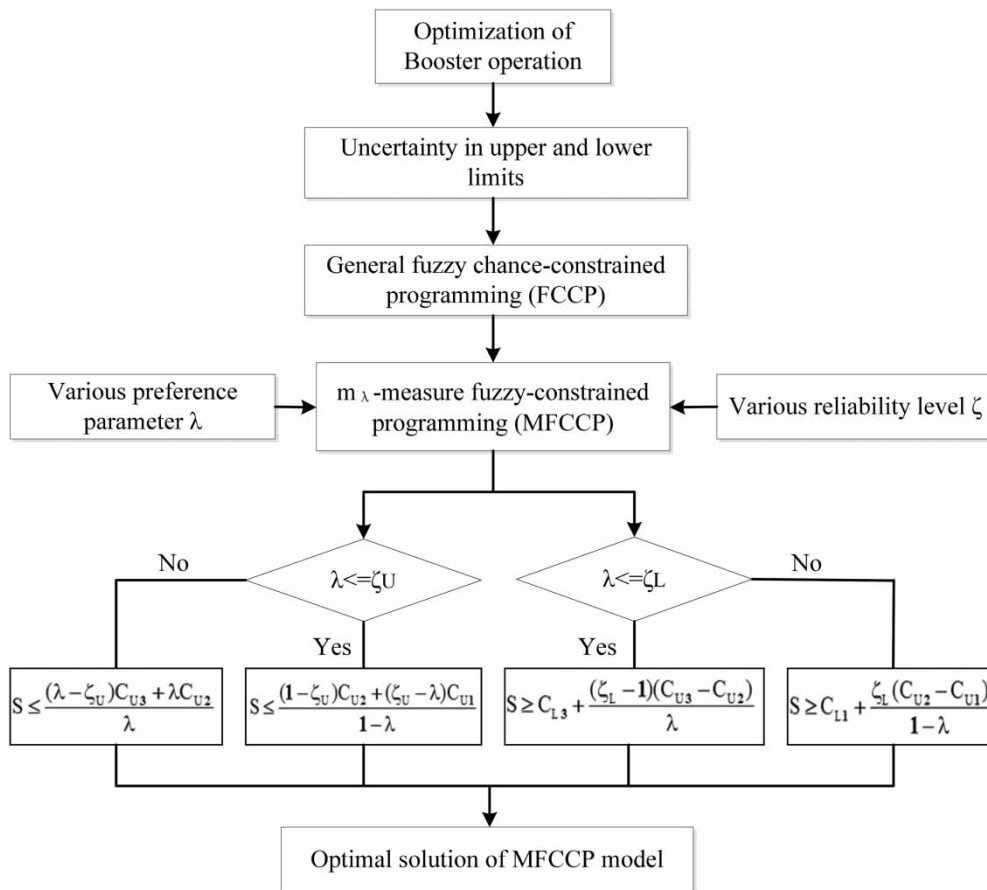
Optimization of Booster operation

Uncertainty in upper and lower limits

General fuzzy chance-constrained programming (FCCP)

Various preference parameter λ

m $_{\lambda}$ -measure fuzzy-constrained programming (MFCCP)

Various reliability level ζ

No

λ<=ζU

Yes

λ<=ζL

Yes

No

$S \leq \frac{(\lambda - \zeta_U)C_{U3} + \lambda C_{U2}}{\lambda}$

$S \leq \frac{(1 - \zeta_U)C_{U2} + (\zeta_U - \lambda)C_{U1}}{1 - \lambda}$

$S \geq C_{L3} + \frac{(\zeta_L - 1)(C_{U3} - C_{U2})}{\lambda}$

$S \geq C_{L1} + \frac{\zeta_L (C_{U2} - C_{U1})}{1 - \lambda}$

Optimal solution of MFCCP model